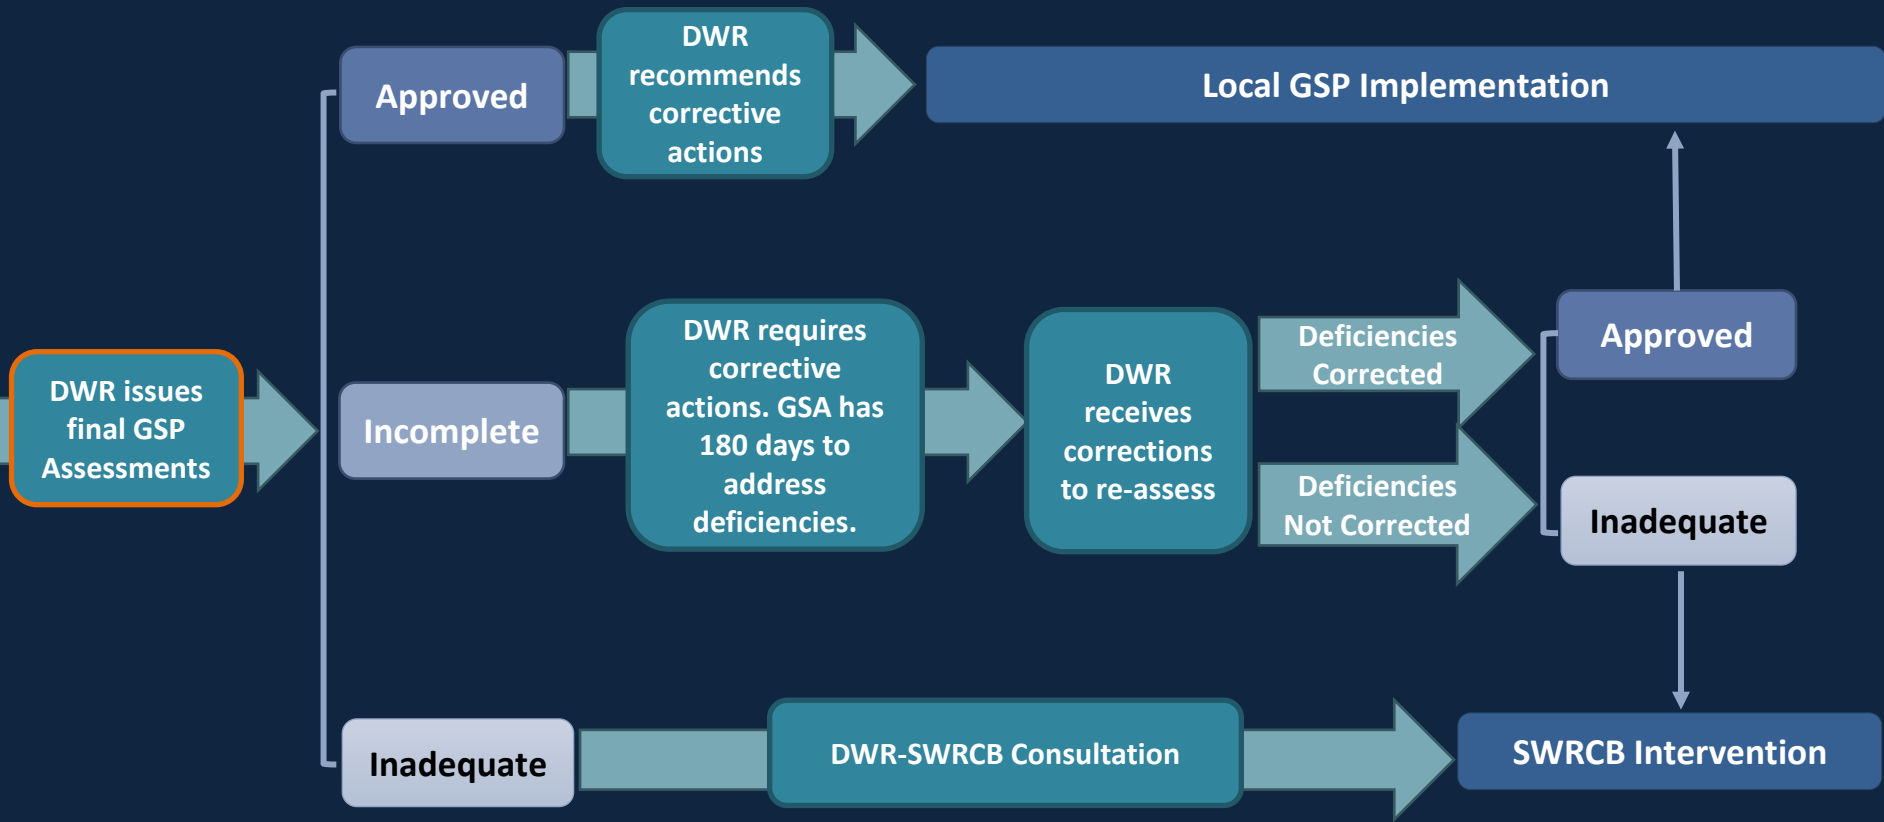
DWR issues final GSP Assessments

Approved

DWR recommends corrective actions

Local GSP Implementation

Incomplete

DWR requires corrective actions. GSA has 180 days to address deficiencies.

DWR receives corrections to re-assess

Deficiencies Corrected

Deficiencies Not Corrected

Approved

Inadequate

Inadequate

DWR-SWRCB Consultation

SWRCB Intervention